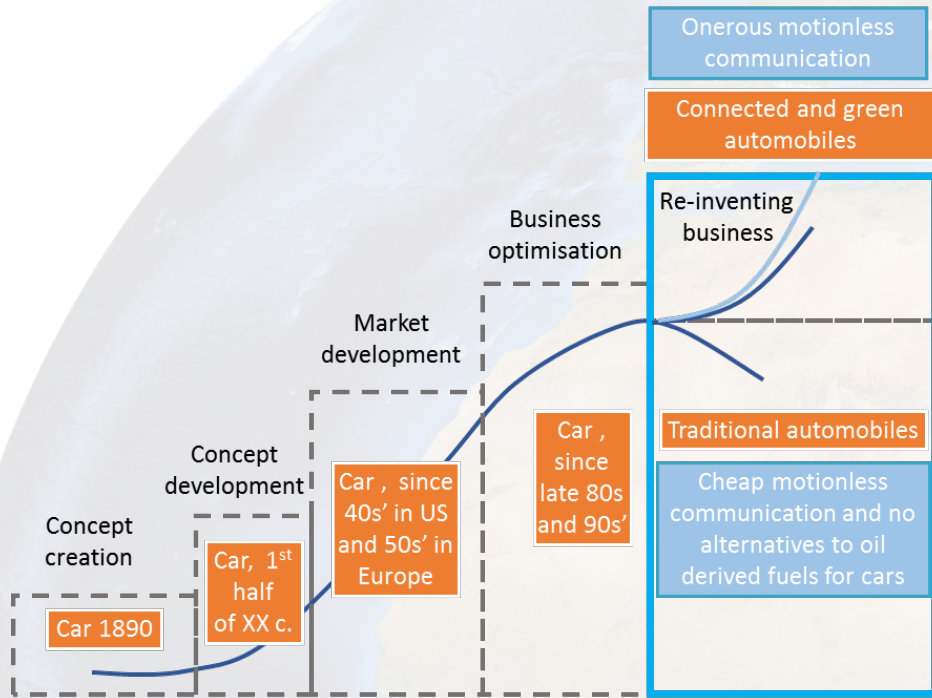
Onerous motionless communication

Connected and green automobiles

Re-inventing business

Business optimisation

Market development

Concept development

Concept creation

Car 1890

Car, 1$^{st}$ half of XX c.

Car , since 40s' in US and 50s' in Europe

Car , since late 80s and 90s'

Traditional automobiles

Cheap motionless communication and no alternatives to oil derived fuels for cars